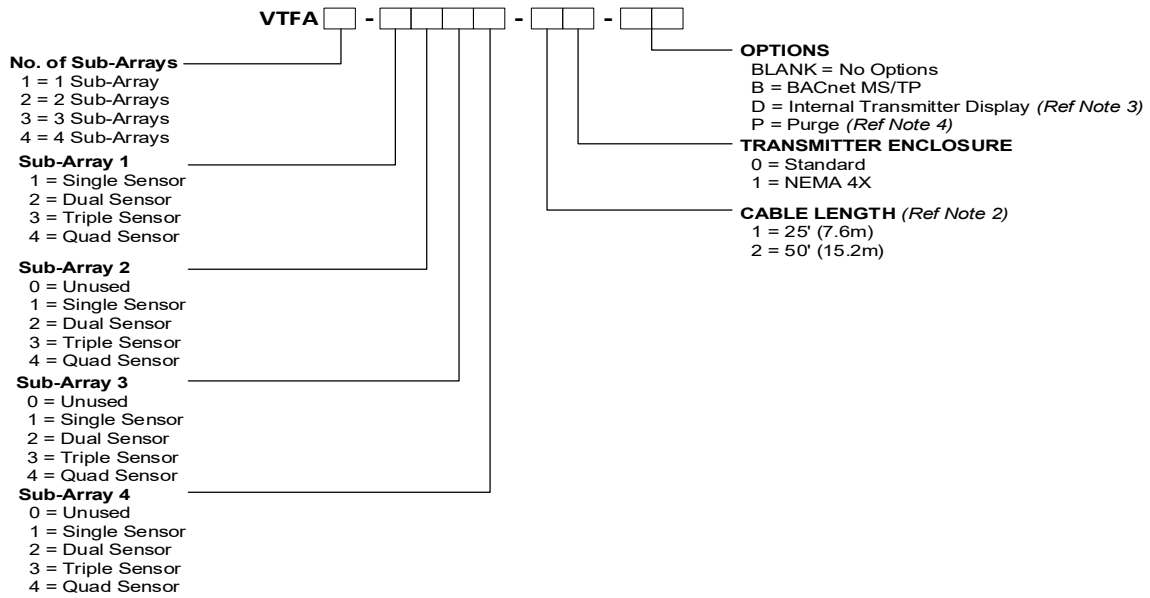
VTFA [ ] - [ ][ ][ ][ ] - [ ][ ] - [ ][ ]

No. of Sub-Arrays
1 = 1 Sub-Array
2 = 2 Sub-Arrays
3 = 3 Sub-Arrays
4 = 4 Sub-Arrays

Sub-Array 1
1 = Single Sensor
2 = Dual Sensor
3 = Triple Sensor
4 = Quad Sensor

Sub-Array 2
0 = Unused
1 = Single Sensor
2 = Dual Sensor
3 = Triple Sensor
4 = Quad Sensor

Sub-Array 3
0 = Unused
1 = Single Sensor
2 = Dual Sensor
3 = Triple Sensor
4 = Quad Sensor

Sub-Array 4
0 = Unused
1 = Single Sensor
2 = Dual Sensor
3 = Triple Sensor
4 = Quad Sensor

OPTIONS
BLANK = No Options
B = BACnet MS/TP
D = Internal Transmitter Display *(Ref Note 3)*
P = Purge *(Ref Note 4)*

TRANSMITTER ENCLOSURE
0 = Standard
1 = NEMA 4X

CABLE LENGTH *(Ref Note 2)*
1 = 25' (7.6m)
2 = 50' (15.2m)